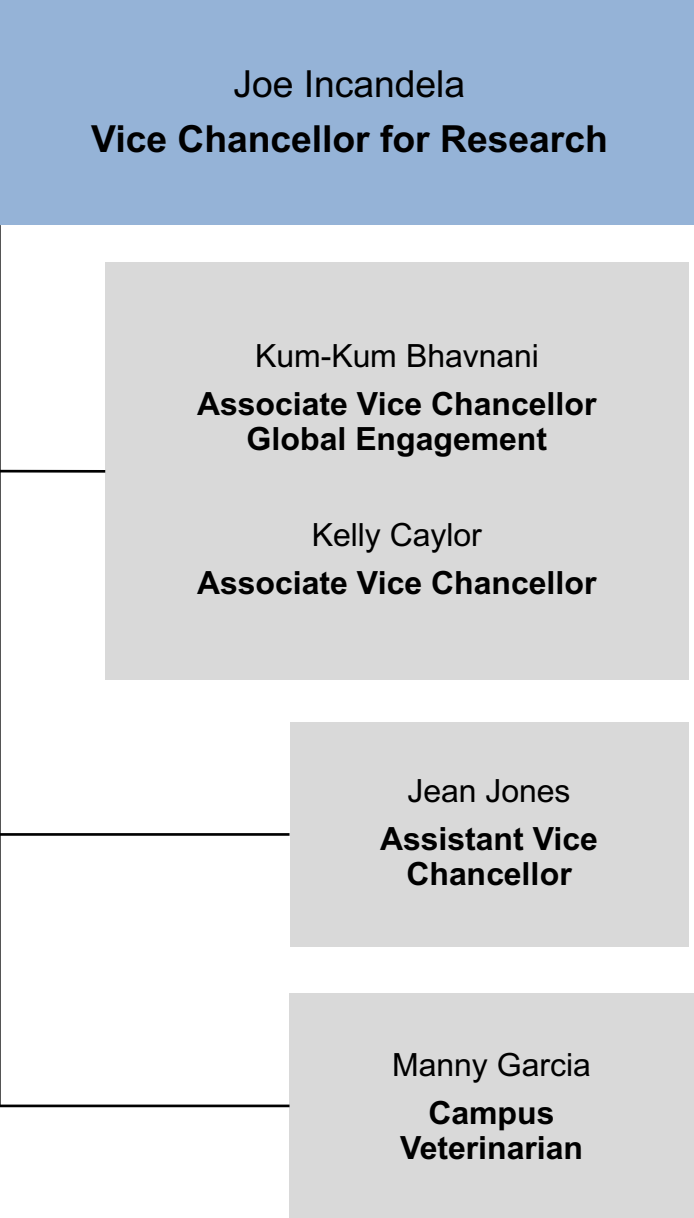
Joe Incandela
**Vice Chancellor for Research**

Kum-Kum Bhavnani
**Associate Vice Chancellor Global Engagement**

Kelly Caylor
**Associate Vice Chancellor**

Jean Jones
**Assistant Vice Chancellor**

Manny Garcia
**Campus Veterinarian**